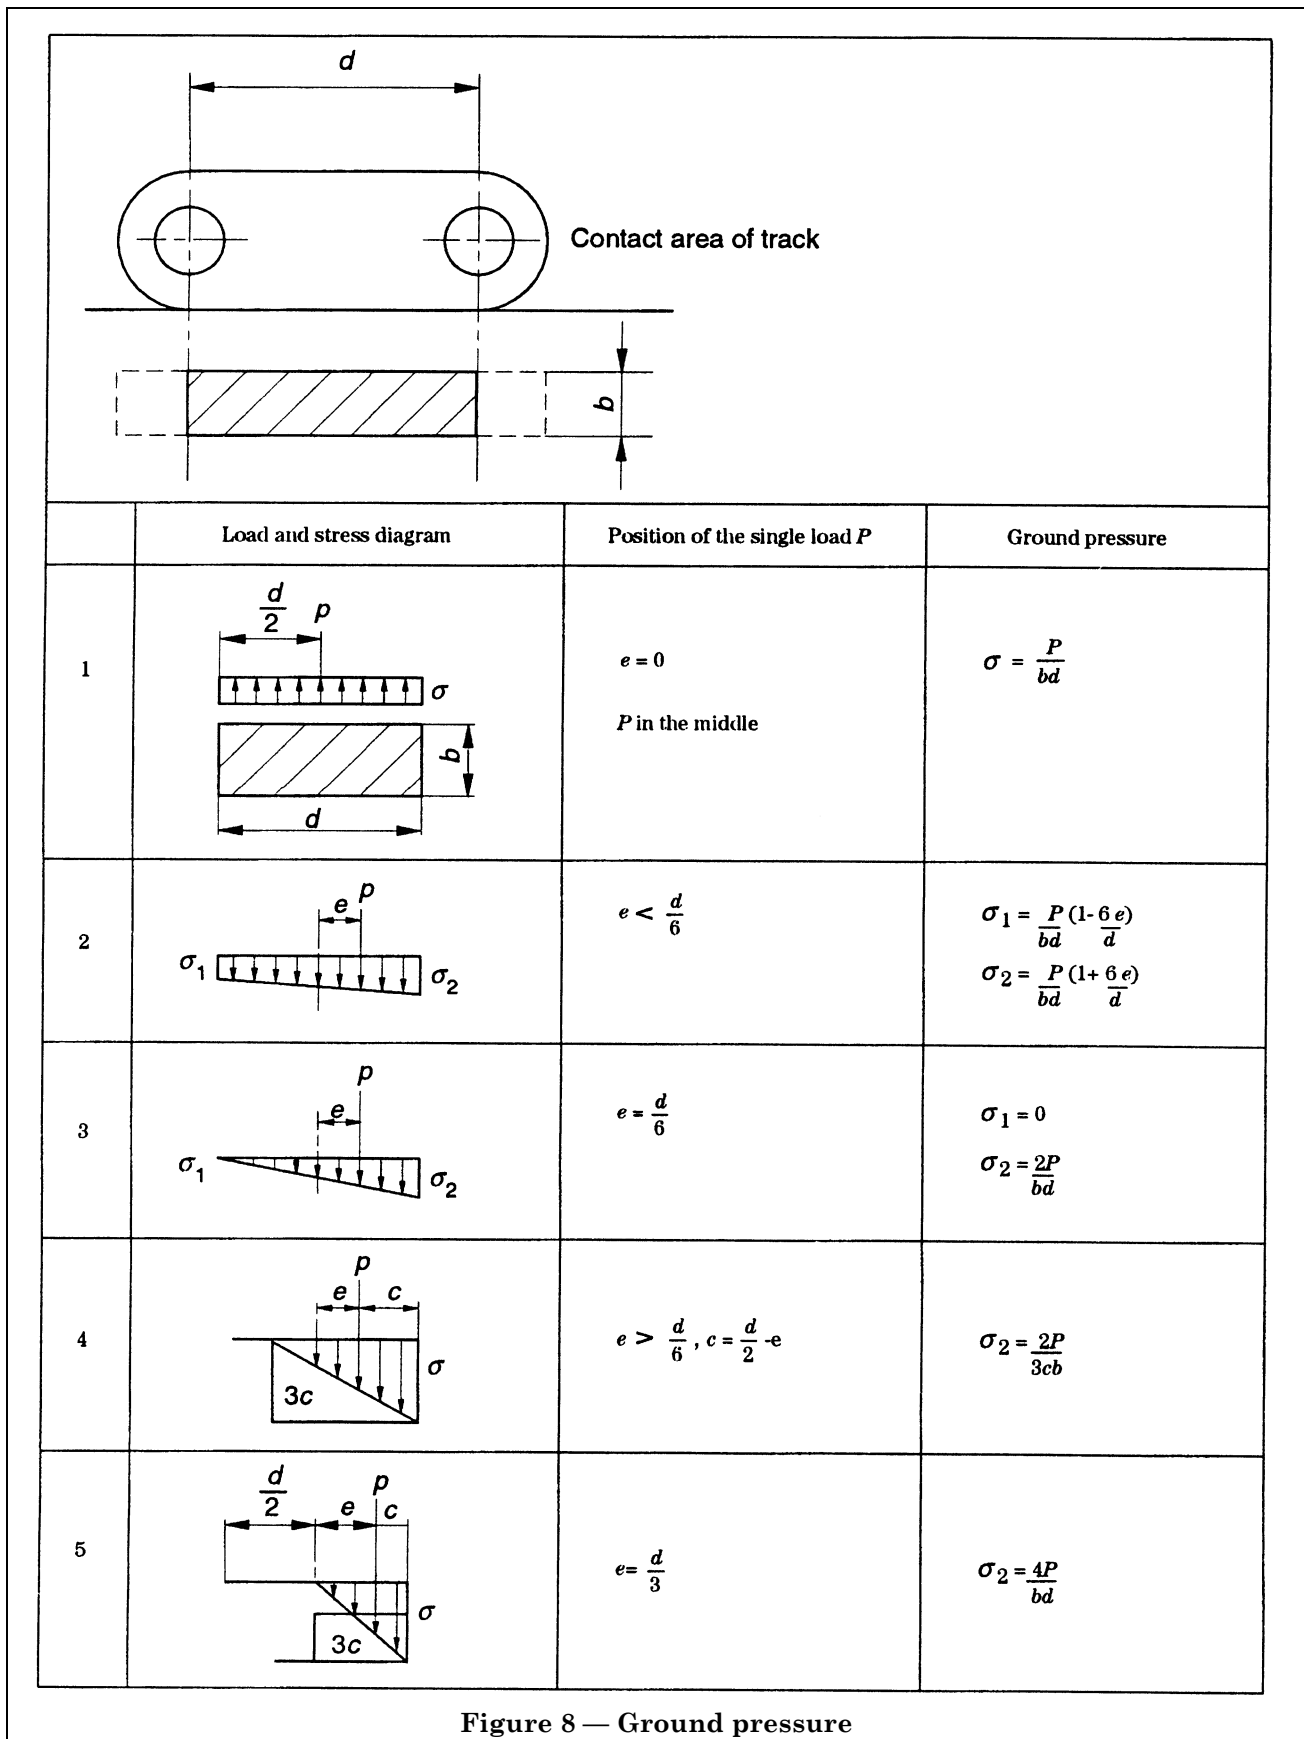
d

Contact area of track

b

|  | Load and stress diagram | Position of the single load $P$ | Ground pressure |
|---|---|---|---|
| 1 | $\frac{d}{2}$ p σ b d | $e = 0$ $P$ in the middle | $\sigma = \frac{P}{bd}$ |
| 2 | e p $\sigma_1$ $\sigma_2$ | $e < \frac{d}{6}$ | $\sigma_1 = \frac{P}{bd}(1-\frac{6e}{d})$ $\sigma_2 = \frac{P}{bd}(1+\frac{6e}{d})$ |
| 3 | p e $\sigma_1$ $\sigma_2$ | $e = \frac{d}{6}$ | $\sigma_1 = 0$ $\sigma_2 = \frac{2P}{bd}$ |
| 4 | p e c σ 3c | $e > \frac{d}{6}$ , $c = \frac{d}{2}$ -e | $\sigma_2 = \frac{2P}{3cb}$ |
| 5 | $\frac{d}{2}$ e p c σ 3c | $e= \frac{d}{3}$ | $\sigma_2 = \frac{4P}{bd}$ |

Figure 8 — Ground pressure